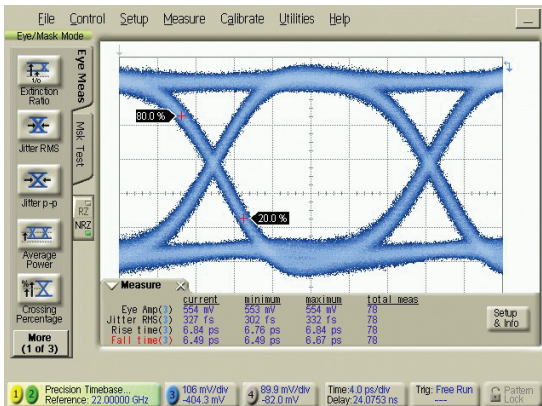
File Control Setup Measure Calibrate Utilities Help

Eye/Mask Mode

Eye Meas

Msk Test

Extinction Ratio

Jitter RMS

Jitter p-p

Average Power

Crossing Percentage

More (1 of 3)

RZ

NRZ

80.0 %

20.0 %

Measure

| | current | minimum | maximum | total meas |
|---|---|---|---|---|
| Eye Amp(3) | 554 mV | 553 mV | 554 mV | 78 |
| Jitter RMS(3) | 327 fs | 302 fs | 332 fs | 78 |
| Rise time(3) | 6.84 ps | 6.76 ps | 6.84 ps | 78 |
| Fall time(3) | 6.49 ps | 6.49 ps | 6.67 ps | 78 |

Setup & Info

1 2 Precision Timebase... Reference: 22.00000 GHz

3 106 mV/div -404.3 mV

4 89.9 mV/div -82.0 mV

Time:4.0 ps/div Delay:24.0753 ns

Trig: Free Run ---

Pattern Lock